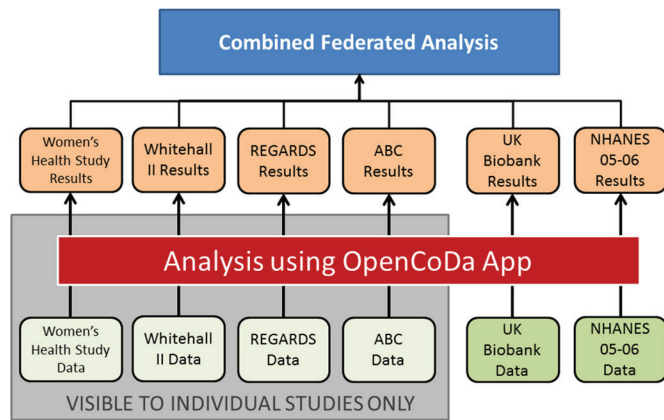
Combined Federated Analysis

Women's Health Study Results

Whitehall II Results

REGARDS Results

ABC Results

UK Biobank Results

NHANES 05-06 Results

Analysis using OpenCoDa App

Women's Health Study Data

Whitehall II Data

REGARDS Data

ABC Data

UK Biobank Data

NHANES 05-06 Data

VISIBLE TO INDIVIDUAL STUDIES ONLY